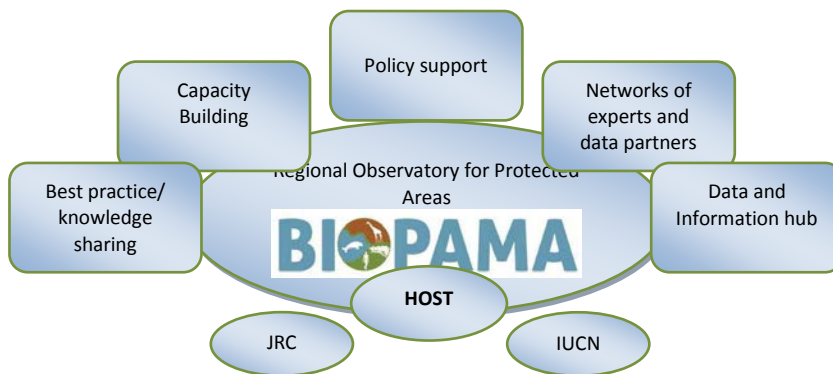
Policy support

Capacity Building

Networks of experts and data partners

Regional Observatory for Protected Areas

BIOPAMA

Best practice/ knowledge sharing

Data and Information hub

HOST

JRC

IUCN